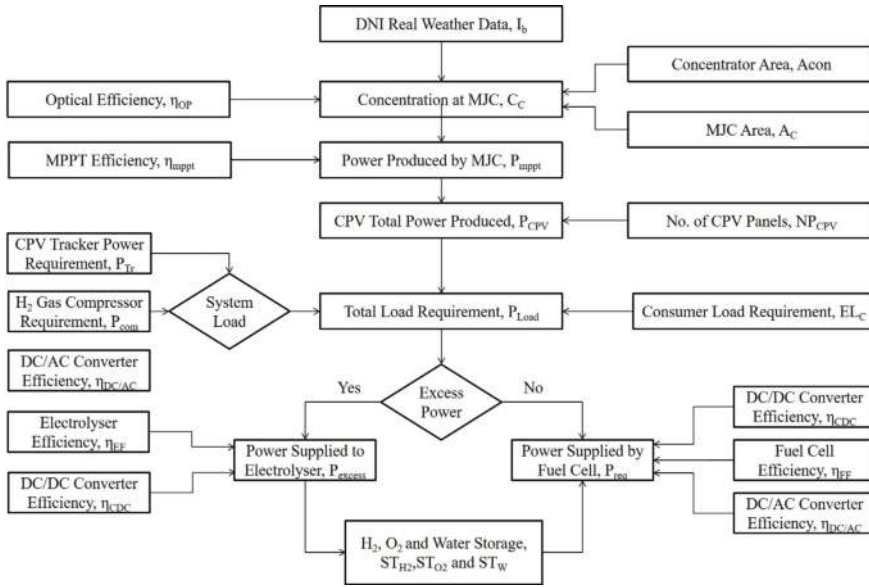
DNI Real Weather Data, $I_b$

Concentrator Area, Acon

Optical Efficiency, $\eta_{OP}$

Concentration at MJC, $C_C$

MJC Area, $A_C$

MPPT Efficiency, $\eta_{mppt}$

Power Produced by MJC, $P_{mppt}$

CPV Total Power Produced, $P_{CPV}$

No. of CPV Panels, $NP_{CPV}$

CPV Tracker Power Requirement, $P_{Tr}$

$H_2$ Gas Compressor Requirement, $P_{com}$

System Load

Total Load Requirement, $P_{Load}$

Consumer Load Requirement, $EL_C$

DC/AC Converter Efficiency, $\eta_{DC/AC}$

Excess Power

Yes

No

Electrolyser Efficiency, $\eta_{EF}$

Power Supplied to Electrolyser, $P_{excess}$

DC/DC Converter Efficiency, $\eta_{CDC}$

DC/DC Converter Efficiency, $\eta_{CDC}$

Power Supplied by Fuel Cell, $P_{req}$

Fuel Cell Efficiency, $\eta_{FF}$

DC/AC Converter Efficiency, $\eta_{DC/AC}$

$H_2$, $O_2$ and Water Storage, $ST_{H2}$,$ST_{O2}$ and $ST_W$